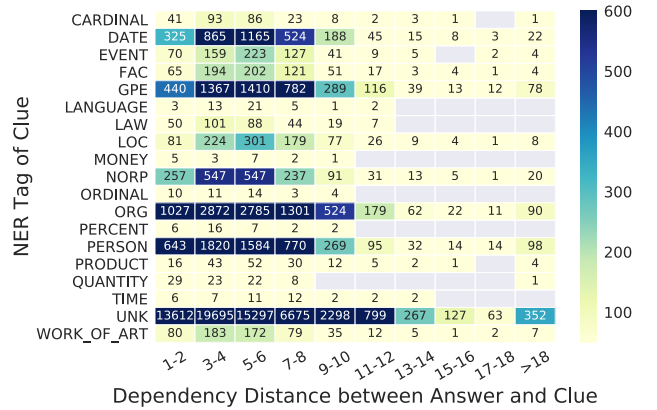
NER Tag of Clue

| | 1-2 | 3-4 | 5-6 | 7-8 | 9-10 | 11-12 | 13-14 | 15-16 | 17-18 | >18 |
|---|---|---|---|---|---|---|---|---|---|---|
| CARDINAL | 41 | 93 | 86 | 23 | 8 | 2 | 3 | 1 | | 1 |
| DATE | 325 | 865 | 1165 | 524 | 188 | 45 | 15 | 8 | 3 | 22 |
| EVENT | 70 | 159 | 223 | 127 | 41 | 9 | 5 | | 2 | 4 |
| FAC | 65 | 194 | 202 | 121 | 51 | 17 | 3 | 4 | 1 | 4 |
| GPE | 440 | 1367 | 1410 | 782 | 289 | 116 | 39 | 13 | 12 | 78 |
| LANGUAGE | 3 | 13 | 21 | 5 | 1 | 2 | | | | |
| LAW | 50 | 101 | 88 | 44 | 19 | 7 | | | | |
| LOC | 81 | 224 | 301 | 179 | 77 | 26 | 9 | 4 | 1 | 8 |
| MONEY | 5 | 3 | 7 | 2 | 1 | | | | | |
| NORP | 257 | 547 | 547 | 237 | 91 | 31 | 13 | 5 | 1 | 20 |
| ORDINAL | 10 | 11 | 14 | 3 | 4 | | | | | |
| ORG | 1027 | 2872 | 2785 | 1301 | 524 | 179 | 62 | 22 | 11 | 90 |
| PERCENT | 6 | 16 | 7 | 2 | 2 | | | | | |
| PERSON | 643 | 1820 | 1584 | 770 | 269 | 95 | 32 | 14 | 14 | 98 |
| PRODUCT | 16 | 43 | 52 | 30 | 12 | 5 | 2 | 1 | | 4 |
| QUANTITY | 29 | 23 | 22 | 8 | | | | | | 1 |
| TIME | 6 | 7 | 11 | 12 | 2 | 2 | 2 | | | |
| UNK | 13612 | 19695 | 15297 | 6675 | 2298 | 799 | 267 | 127 | 63 | 352 |
| WORK_OF_ART | 80 | 183 | 172 | 79 | 35 | 12 | 5 | 1 | 2 | 7 |

Dependency Distance between Answer and Clue

600
500
400
300
200
100